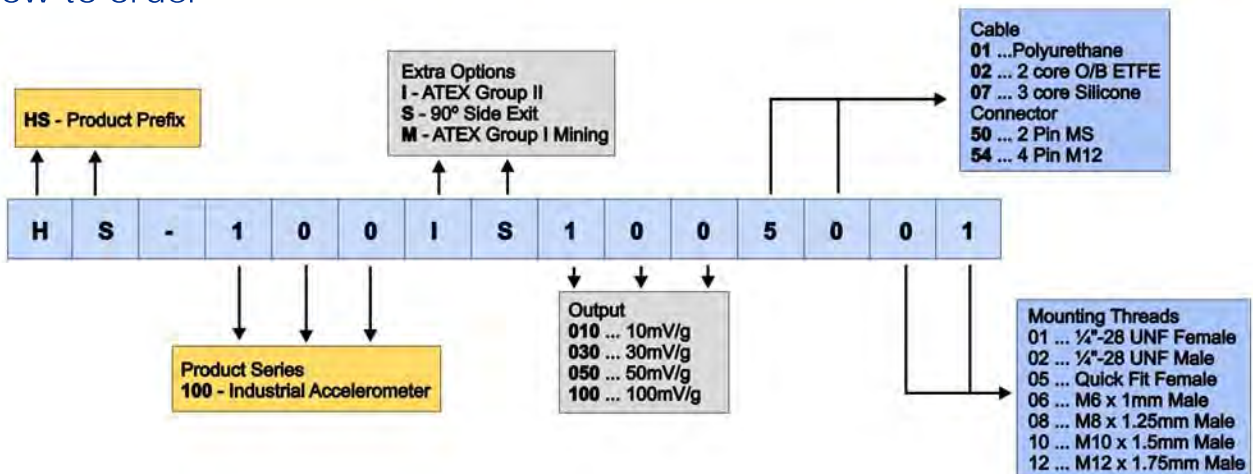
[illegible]w to order

HS - Product Prefix

Extra Options
I - ATEX Group II
S - 90º Side Exit
M - ATEX Group I Mining

Cable
01 ...Polyurethane
02 ... 2 core O/B ETFE
07 ... 3 core Silicone
Connector
50 ... 2 Pin MS
54 ... 4 Pin M12

| H | S | - | 1 | 0 | 0 | I | S | 1 | 0 | 0 | 5 | 0 | 0 | 1 |
|---|---|---|---|---|---|---|---|---|---|---|---|---|---|---|

Product Series
100 - Industrial Accelerometer

Output
010 ... 10mV/g
030 ... 30mV/g
050 ... 50mV/g
100 ... 100mV/g

Mounting Threads
01 ... ¼"-28 UNF Female
02 ... ¼"-28 UNF Male
05 ... Quick Fit Female
06 ... M6 x 1mm Male
08 ... M8 x 1.25mm Male
10 ... M10 x 1.5mm Male
12 ... M12 x 1.75mm Male